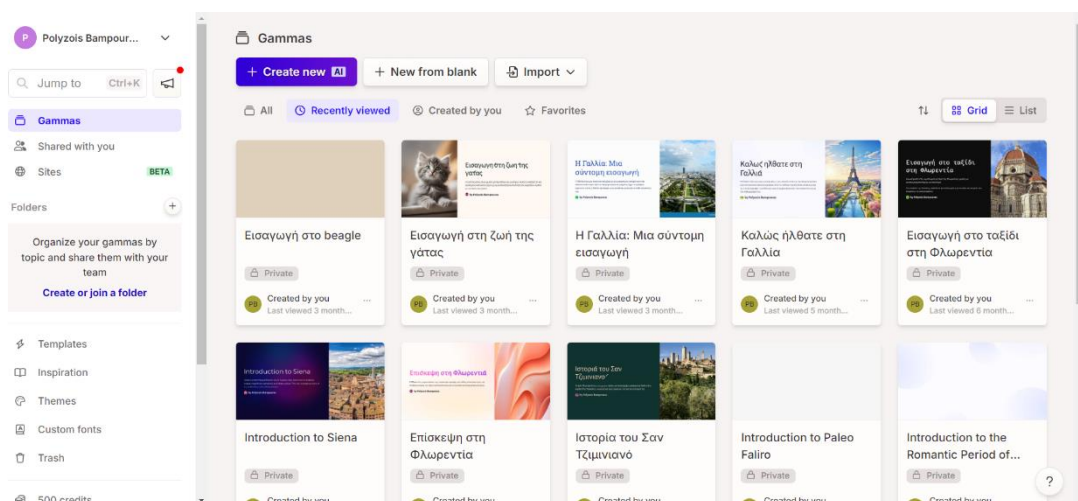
P Polyzois Bampour...

Jump to Ctrl+K

Gammas
Shared with you
Sites BETA

Folders +

Organize your gammas by topic and share them with your team

Create or join a folder

Templates
Inspiration
Themes
Custom fonts
Trash

500 credits

Gammas

+ Create new AI
+ New from blank
Import

All
Recently viewed
Created by you
Favorites

Grid
List

Εισαγωγή στο beagle
Private
PB Created by you
Last viewed 3 month...

Εισαγωγή στη ζωή της γάτας
Private
PB Created by you
Last viewed 3 month...

Η Γαλλία: Μια σύντομη εισαγωγή
Private
PB Created by you
Last viewed 3 month...

Καλώς ήλθατε στη Γαλλία
Private
PB Created by you
Last viewed 5 month...

Εισαγωγή στο ταξίδι στη Φλωρεντία
Private
PB Created by you
Last viewed 6 month...

Introduction to Siena
Private
Created by you

Επίσκεψη στη Φλωρεντία
Private
Created by you

Ιστορία του Σαν Τζιμινιανό
Private
Created by you

Introduction to Paleo Faliro
Private
Created by you

Introduction to the Romantic Period of...
Private
Created by you

?